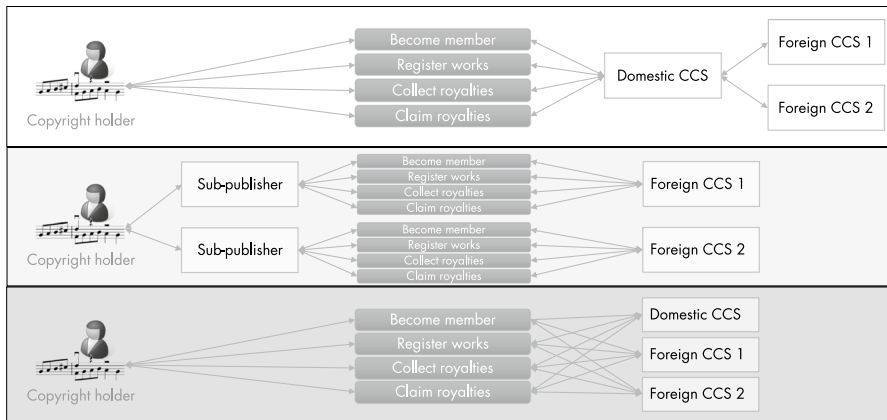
Copyright holder

Become member
Register works
Collect royalties
Claim royalties

Domestic CCS

Foreign CCS 1
Foreign CCS 2

Copyright holder

Sub-publisher
Sub-publisher

Become member
Register works
Collect royalties
Claim royalties
Become member
Register works
Collect royalties
Claim royalties

Foreign CCS 1
Foreign CCS 2

Copyright holder

Become member
Register works
Collect royalties
Claim royalties

Domestic CCS
Foreign CCS 1
Foreign CCS 2